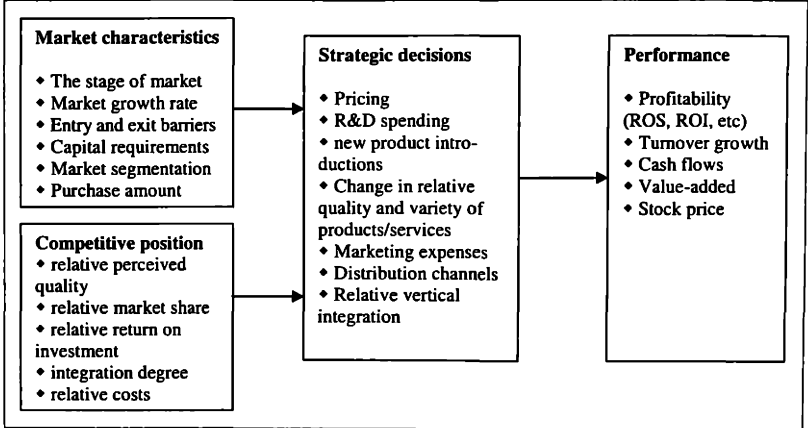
**Market characteristics**

◆ The stage of market
◆ Market growth rate
◆ Entry and exit barriers
◆ Capital requirements
◆ Market segmentation
◆ Purchase amount

**Competitive position**
◆ relative perceived quality
◆ relative market share
◆ relative return on investment
◆ integration degree
◆ relative costs

**Strategic decisions**

◆ Pricing
◆ R&D spending
◆ new product introductions
◆ Change in relative quality and variety of products/services
◆ Marketing expenses
◆ Distribution channels
◆ Relative vertical integration

**Performance**

◆ Profitability (ROS, ROI, etc)
◆ Turnover growth
◆ Cash flows
◆ Value-added
◆ Stock price